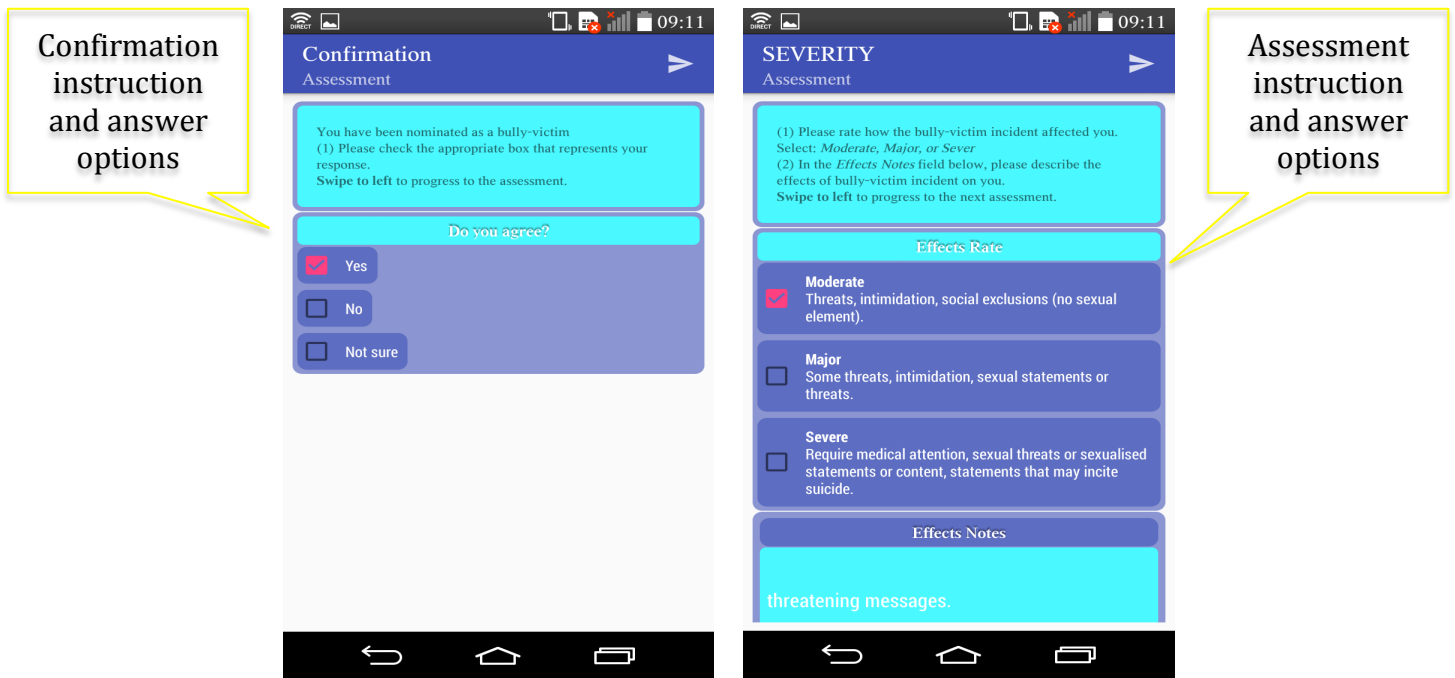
Confirmation instruction and answer options

DIRECT 09:11

Confirmation
Assessment

You have been nominated as a bully-victim
(1) Please check the appropriate box that represents your response.
**Swipe to left** to progress to the assessment.

Do you agree?

Yes

No

Not sure

DIRECT 09:11

SEVERITY
Assessment

(1) Please rate how the bully-victim incident affected you. Select: *Moderate, Major, or Sever*
(2) In the *Effects Notes* field below, please describe the effects of bully-victim incident on you.
**Swipe to left** to progress to the next assessment.

Effects Rate

**Moderate**
Threats, intimidation, social exclusions (no sexual element).

**Major**
Some threats, intimidation, sexual statements or threats.

**Severe**
Require medical attention, sexual threats or sexualised statements or content, statements that may incite suicide.

Effects Notes

threatening messages.

Assessment instruction and answer options